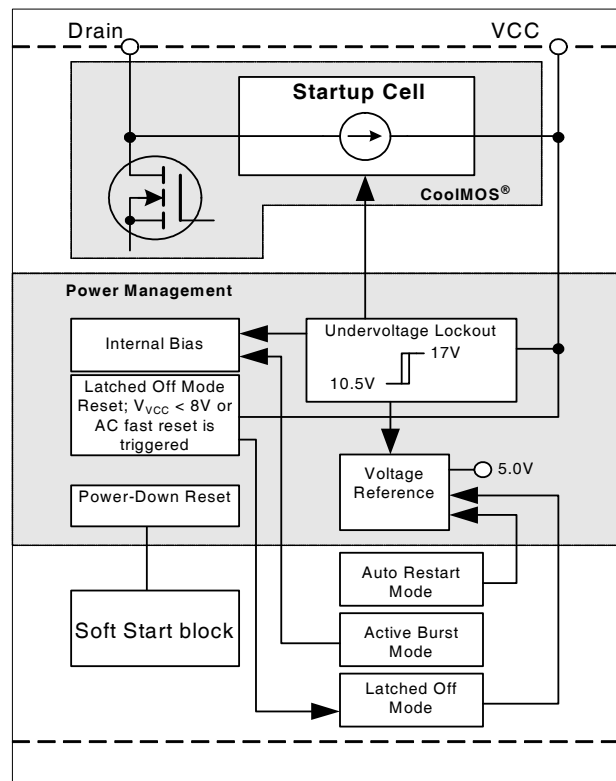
Drain

VCC

Startup Cell

CoolMOS®

Power Management

Internal Bias

Undervoltage Lockout

17V

10.5V

Latched Off Mode Reset; $V_{VCC}$ < 8V or AC fast reset is triggered

Voltage Reference

5.0V

Power-Down Reset

Auto Restart Mode

Soft Start block

Active Burst Mode

Latched Off Mode